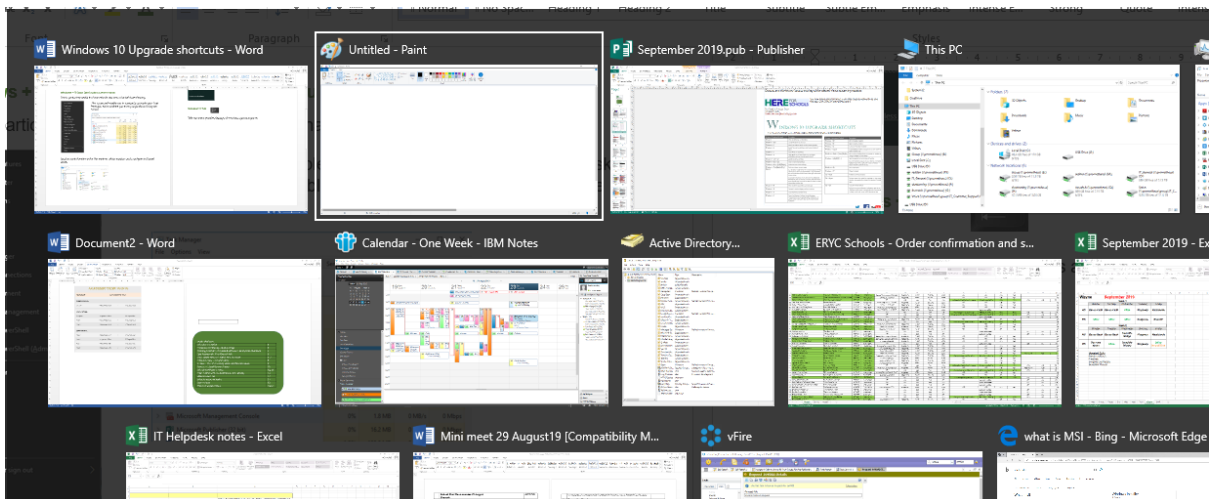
Windows 10 Upgrade shortcuts - Word

Untitled - Paint

September 2019.pub - Publisher

This PC

Document2 - Word

Calendar - One Week - IBM Notes

Active Directory...

ERYC Schools - Order confirmation and s...

September 2019 - Ex

IT Helpdesk notes - Excel

Mini meet 29 August19 [Compatibility M...

vFire

what is MSI - Bing - Microsoft Edge